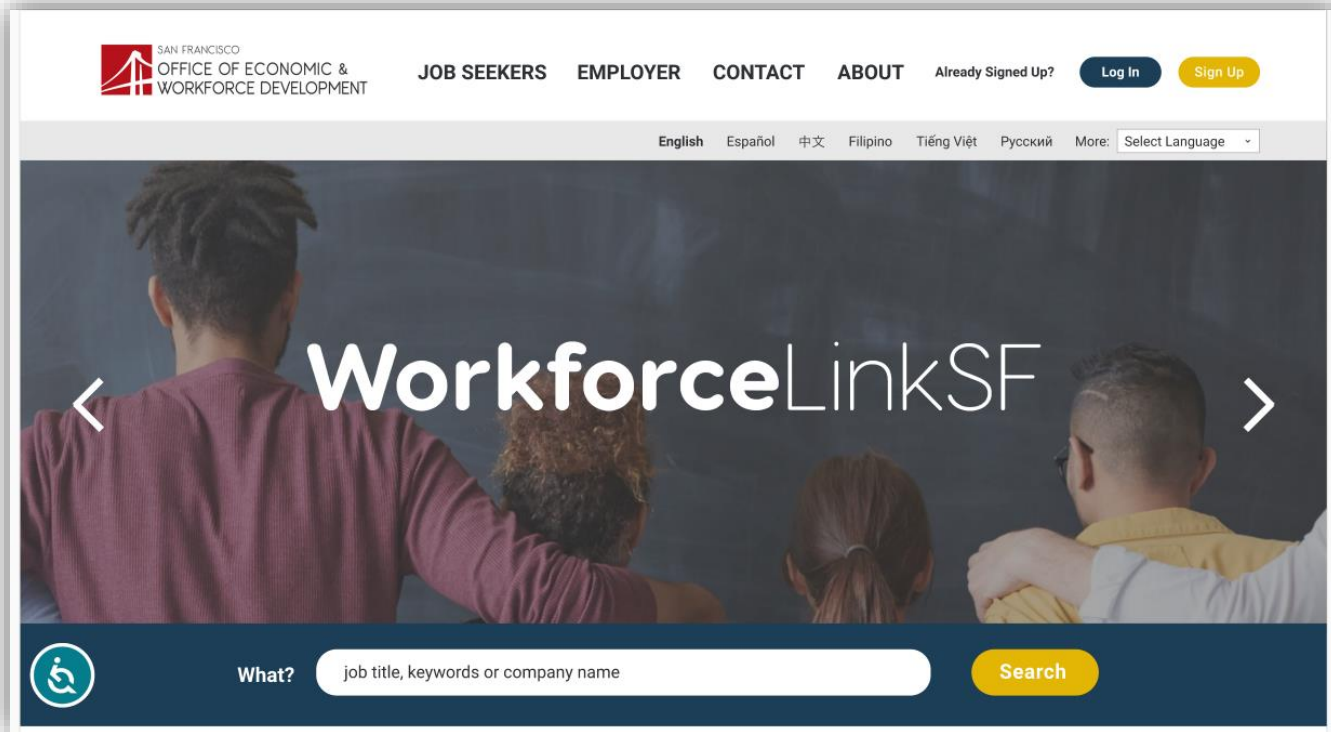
SAN FRANCISCO
OFFICE OF ECONOMIC &
WORKFORCE DEVELOPMENT

JOB SEEKERS EMPLOYER CONTACT ABOUT Already Signed Up? Log In Sign Up

English Español 中文 Filipino Tiếng Việt Русский More: Select Language

WorkforceLinkSF

What? job title, keywords or company name Search